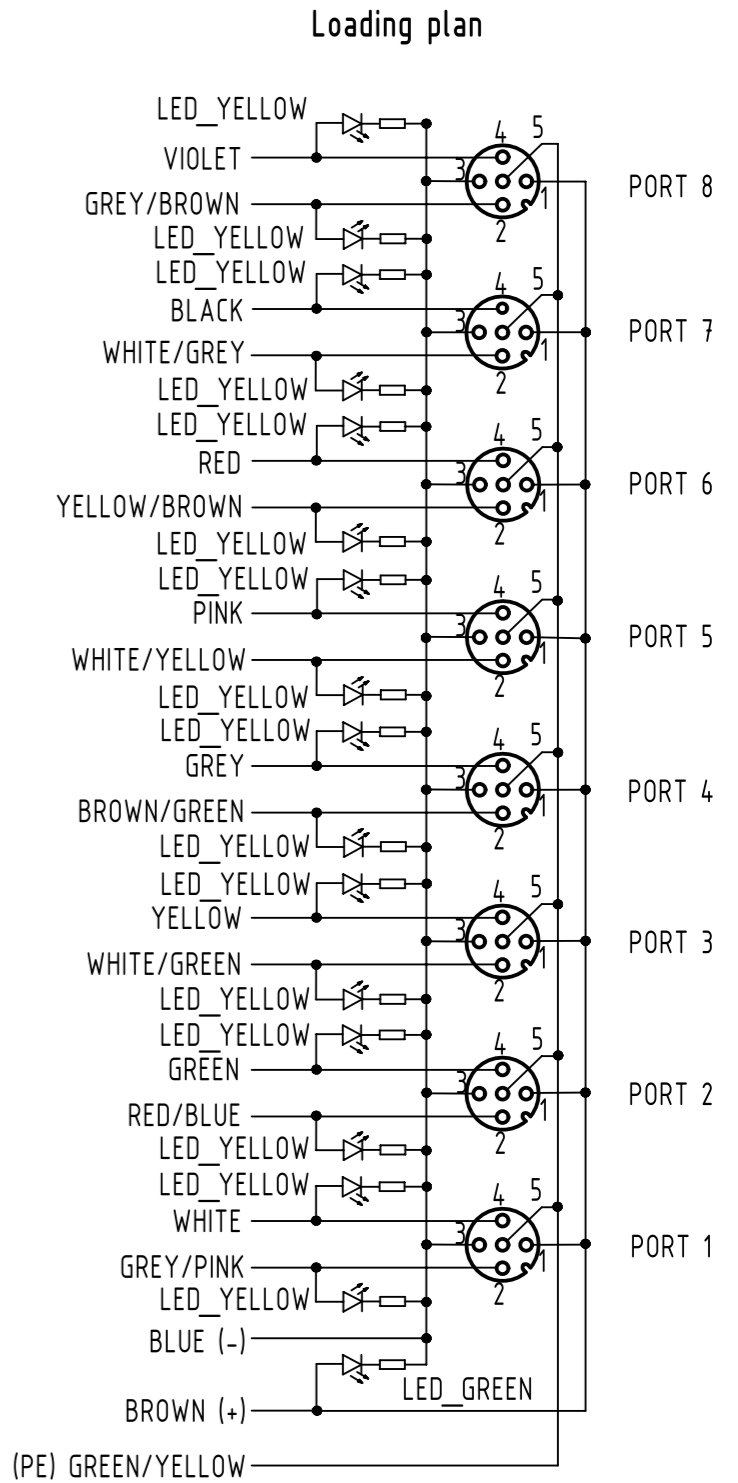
Loading plan

LED_YELLOW
VIOLET
GREY/BROWN
LED_YELLOW
4 5
3
1
2
PORT 8

LED_YELLOW
BLACK
WHITE/GREY
LED_YELLOW
4 5
3
1
2
PORT 7

LED_YELLOW
RED
YELLOW/BROWN
LED_YELLOW
4 5
3
1
2
PORT 6

LED_YELLOW
PINK
WHITE/YELLOW
LED_YELLOW
4 5
3
1
2
PORT 5

LED_YELLOW
GREY
BROWN/GREEN
LED_YELLOW
4 5
3
1
2
PORT 4

LED_YELLOW
YELLOW
WHITE/GREEN
LED_YELLOW
4 5
3
1
2
PORT 3

LED_YELLOW
GREEN
RED/BLUE
LED_YELLOW
4 5
3
1
2
PORT 2

LED_YELLOW
WHITE
GREY/PINK
LED_YELLOW
4 5
3
1
2
PORT 1

BLUE (-)
LED_GREEN
BROWN (+)
(PE) GREEN/YELLOW